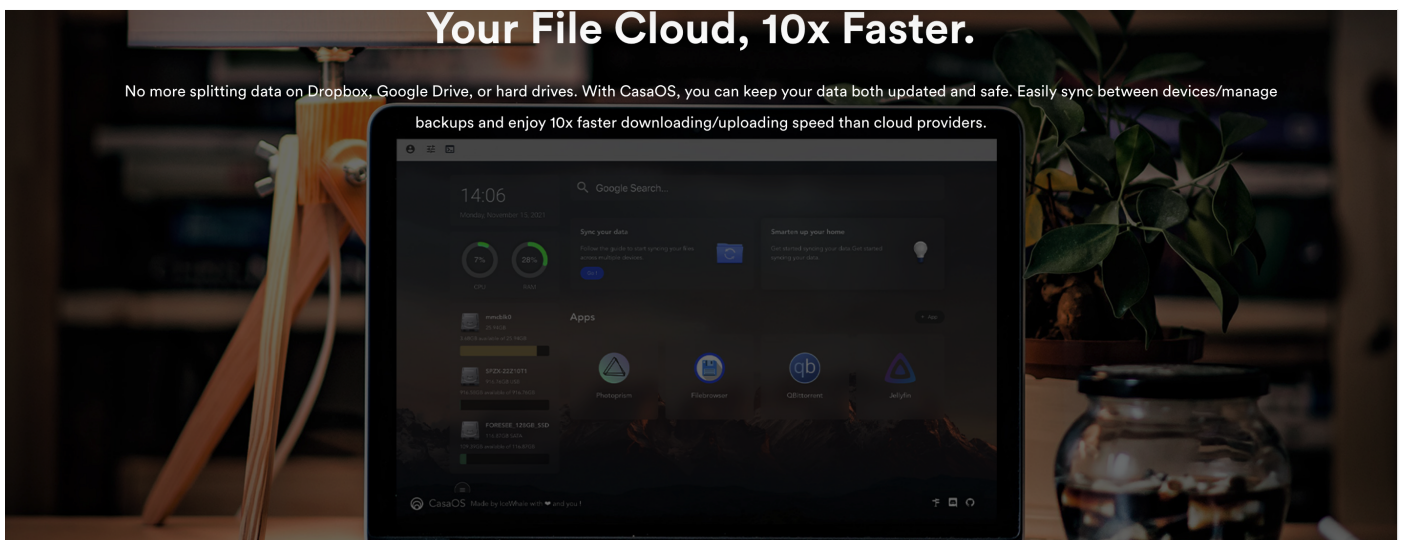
Your File Cloud, 10x Faster.

No more splitting data on Dropbox, Google Drive, or hard drives. With CasaOS, you can keep your data both updated and safe. Easily sync between devices/manage backups and enjoy 10x faster downloading/uploading speed than cloud providers.

14:06

Monday, November 15, 2021

Google Search...

Sync your data

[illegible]

Smarten up your home

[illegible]

7%

CPU

28%

RAM

mmcblk0

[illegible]

Apps

SFZX-2Z210T1

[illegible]

FORESEE_120GB_SSD

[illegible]

Photoprism

Filebrowser

QBittorrent

Jellyfin

CasaOS Made by IceWhale with ❤ and you !